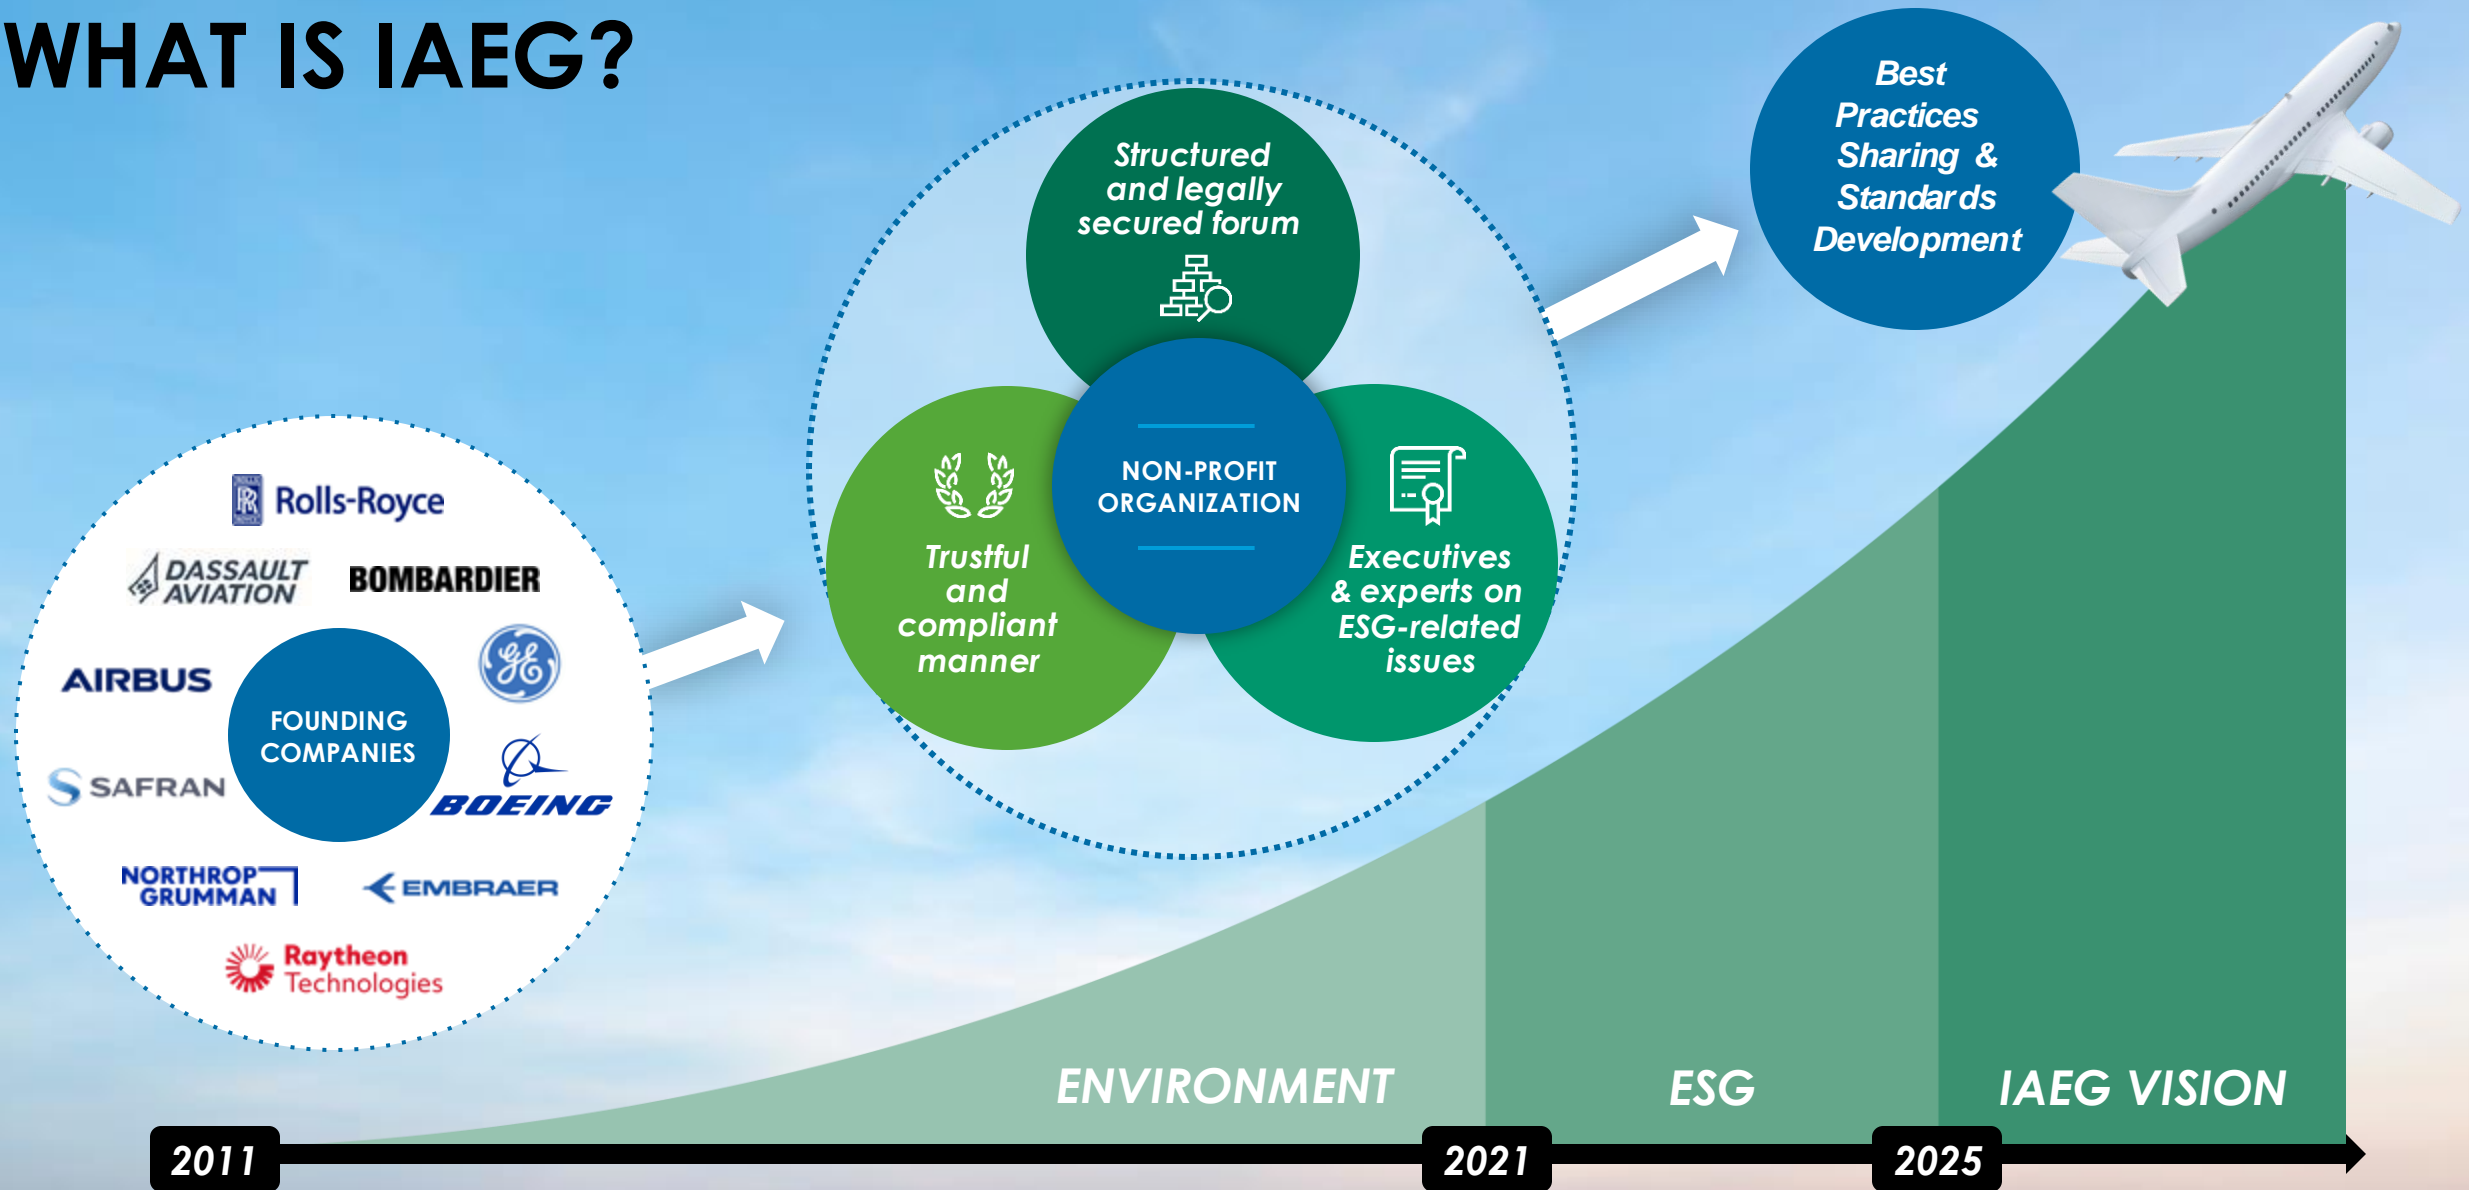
WHAT IS IAEG?

Rolls-Royce
DASSAULT AVIATION
BOMBARDIER
AIRBUS
FOUNDING COMPANIES
SAFRAN
BOEING
NORTHROP GRUMMAN
EMBRAER
Raytheon Technologies

Structured and legally secured forum

NON-PROFIT ORGANIZATION

Trustful and compliant manner

Executives & experts on ESG-related issues

Best Practices Sharing & Standards Development

ENVIRONMENT
ESG
IAEG VISION

2011
2021
2025